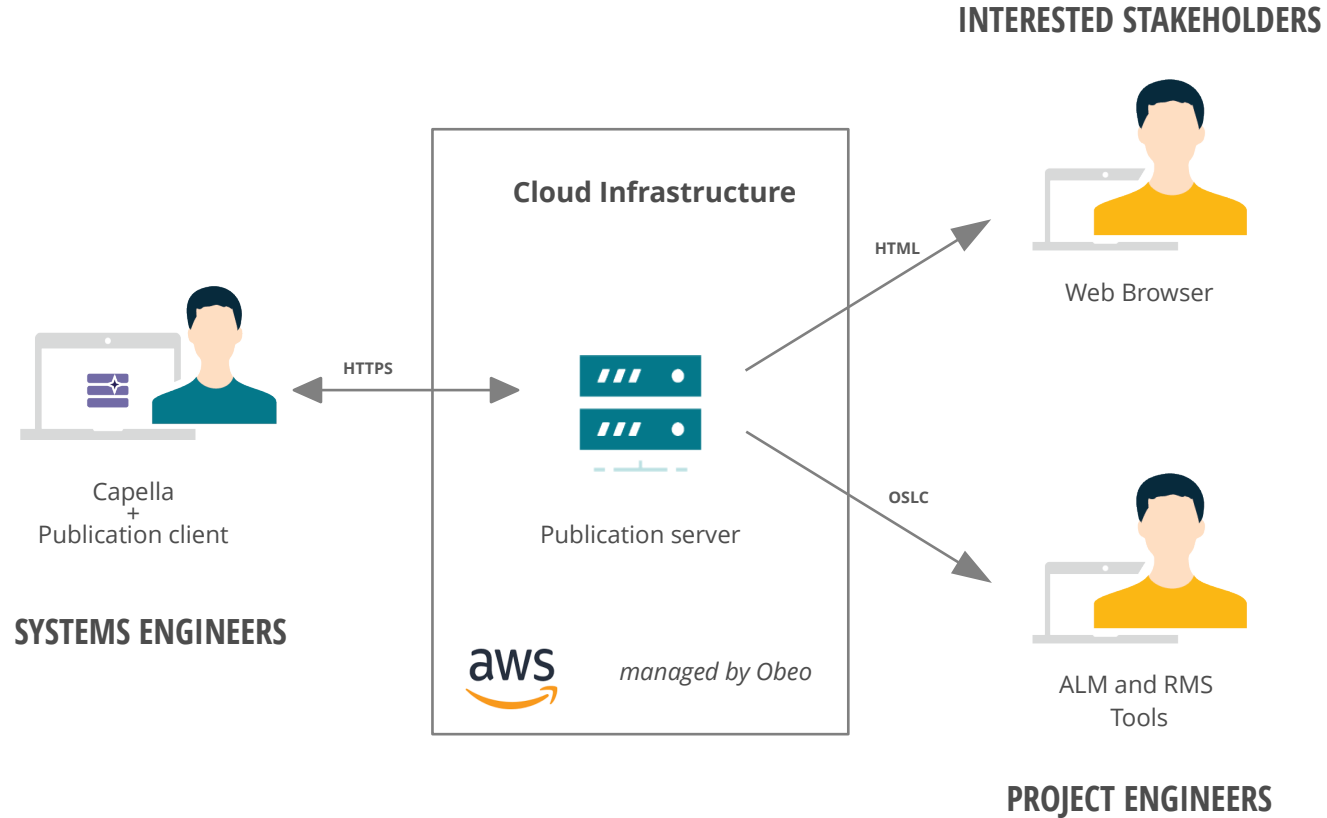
INTERESTED STAKEHOLDERS

Cloud Infrastructure

HTML

Web Browser

HTTPS

Capella
+
Publication client

Publication server

OSLC

SYSTEMS ENGINEERS

aws

managed by Obeo

ALM and RMS Tools

PROJECT ENGINEERS